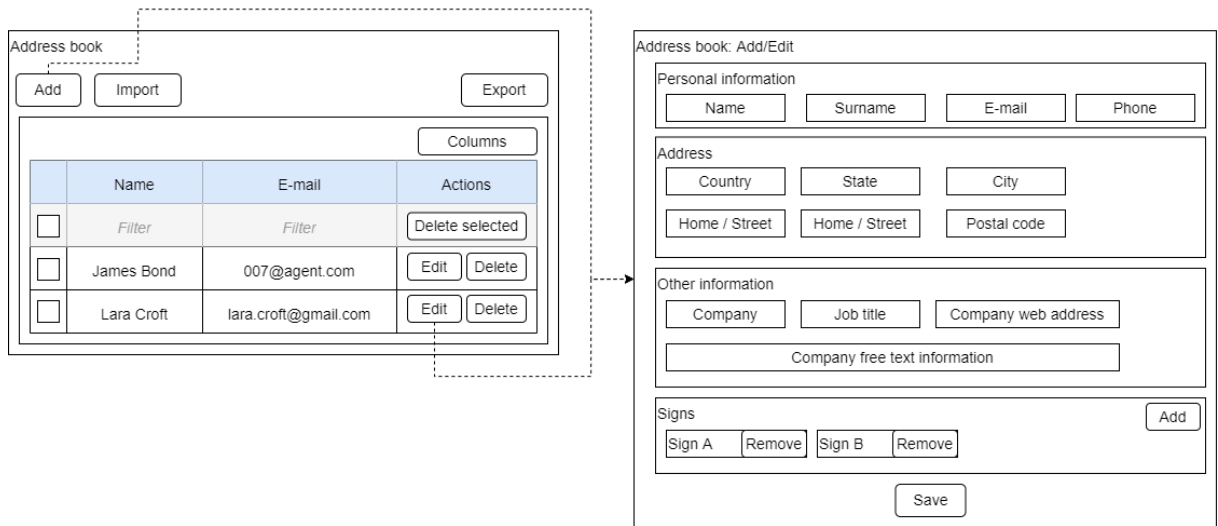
Address book

Add Import Export

Columns

| | Name | E-mail | Actions |
|---|---|---|---|
| | Filter | Filter | Delete selected |
| | James Bond | 007@agent.com | Edit Delete |
| | Lara Croft | lara.croft@gmail.com | Edit Delete |

Address book: Add/Edit

Personal information

Name Surname E-mail Phone

Address

Country State City

Home / Street Home / Street Postal code

Other information

Company Job title Company web address

Company free text information

Signs

Add

Sign A Remove Sign B Remove

Save